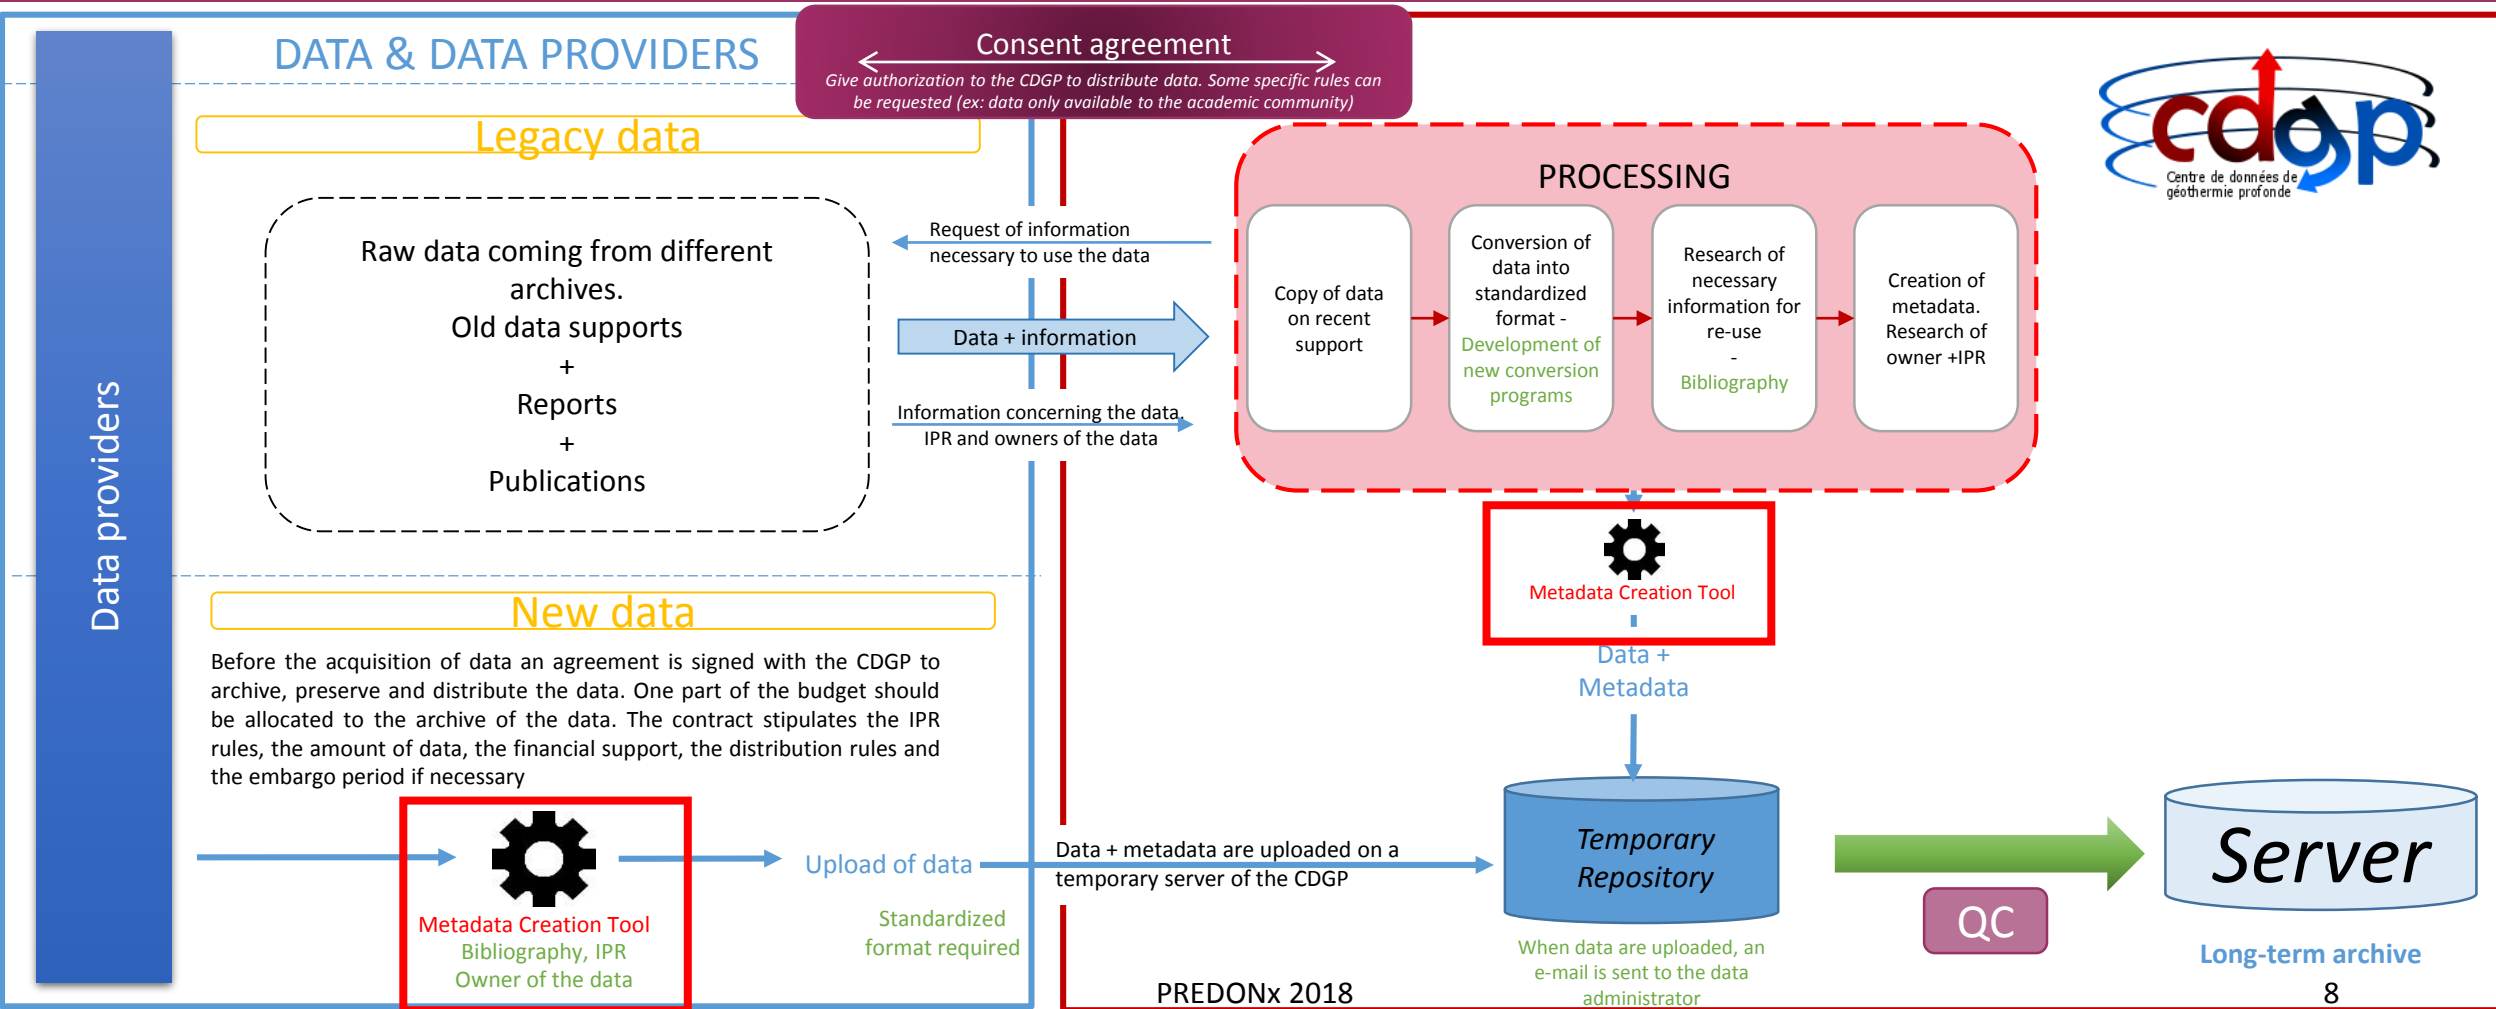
DATA & DATA PROVIDERS

Consent agreement

Give authorization to the CDGP to distribute data. Some specific rules can be requested (ex: data only available to the academic community)

cdgp
Centre de données de géothermie profonde

Data providers

Legacy data

Raw data coming from different archives.
Old data supports
+
Reports
+
Publications

Request of information necessary to use the data

Data + information

Information concerning the data, IPR and owners of the data

PROCESSING

Copy of data on recent support

Conversion of data into standardized format - Development of new conversion programs

Research of necessary information for re-use - Bibliography

Creation of metadata. Research of owner +IPR

Metadata Creation Tool

Data + Metadata

New data

Before the acquisition of data an agreement is signed with the CDGP to archive, preserve and distribute the data. One part of the budget should be allocated to the archive of the data. The contract stipulates the IPR rules, the amount of data, the financial support, the distribution rules and the embargo period if necessary

Metadata Creation Tool
Bibliography, IPR
Owner of the data

Upload of data

Standardized format required

Data + metadata are uploaded on a temporary server of the CDGP

Temporary Repository

When data are uploaded, an e-mail is sent to the data administrator

QC

Server

Long-term archive

PREDONx 2018

8